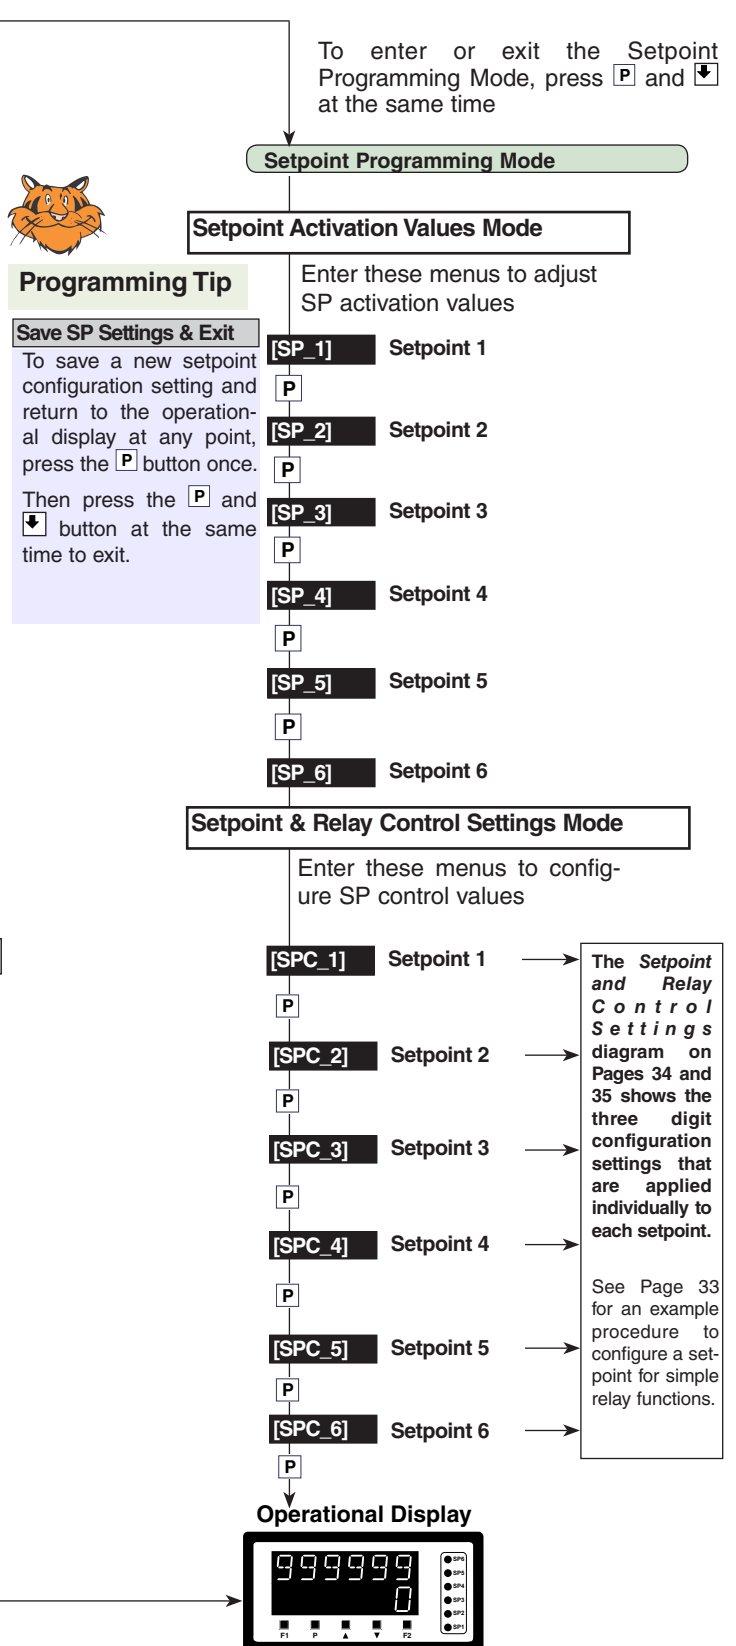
To enter or exit the Setpoint Programming Mode, press P and ▼ at the same time

Setpoint Programming Mode

Programming Tip

Save SP Settings & Exit

To save a new setpoint configuration setting and return to the operational display at any point, press the P button once.

Then press the P and ▼ button at the same time to exit.

Setpoint Activation Values Mode

Enter these menus to adjust SP activation values

[SP_1] Setpoint 1
P
[SP_2] Setpoint 2
P
[SP_3] Setpoint 3
P
[SP_4] Setpoint 4
P
[SP_5] Setpoint 5
P
[SP_6] Setpoint 6

Setpoint & Relay Control Settings Mode

Enter these menus to configure SP control values

[SPC_1] Setpoint 1
P
[SPC_2] Setpoint 2
P
[SPC_3] Setpoint 3
P
[SPC_4] Setpoint 4
P
[SPC_5] Setpoint 5
P
[SPC_6] Setpoint 6
P

The *Setpoint and Relay Control Settings* diagram on Pages 34 and 35 shows the three digit configuration settings that are applied individually to each setpoint.

See Page 33 for an example procedure to configure a setpoint for simple relay functions.

Operational Display

999999
0
SP6
SP5
SP4
SP3
SP2
SP1
F1 P ▲ ▼ F2